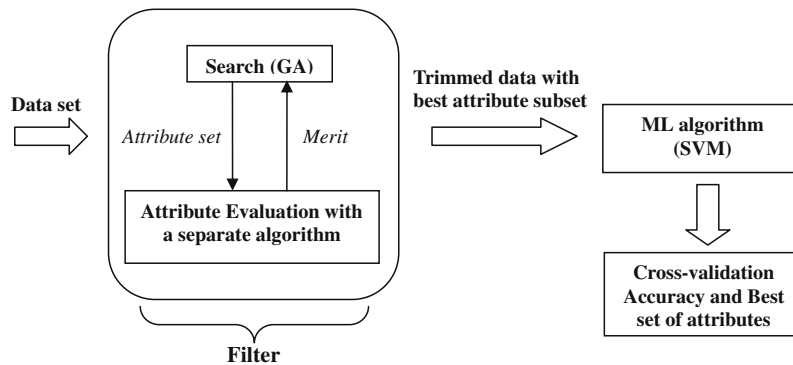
Data set

Search (GA)

Attribute set

Merit

Attribute Evaluation with a separate algorithm

Filter

Trimmed data with best attribute subset

ML algorithm (SVM)

Cross-validation Accuracy and Best set of attributes